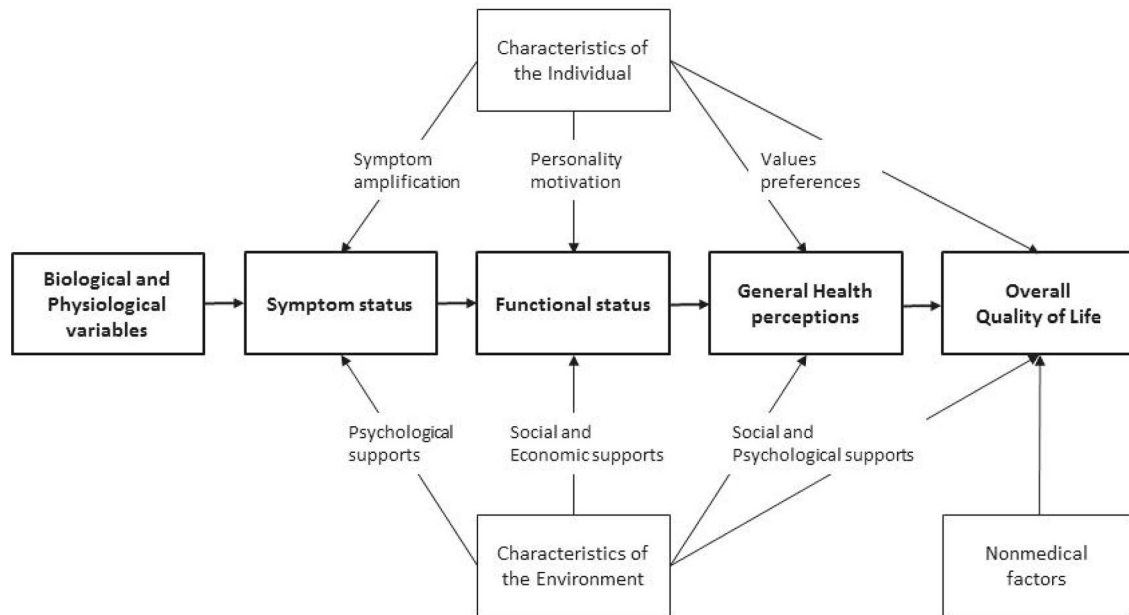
Characteristics of the Individual

Symptom amplification

Personality motivation

Values preferences

Biological and Physiological variables

Symptom status

Functional status

General Health perceptions

Overall Quality of Life

Psychological supports

Social and Economic supports

Social and Psychological supports

Characteristics of the Environment

Nonmedical factors